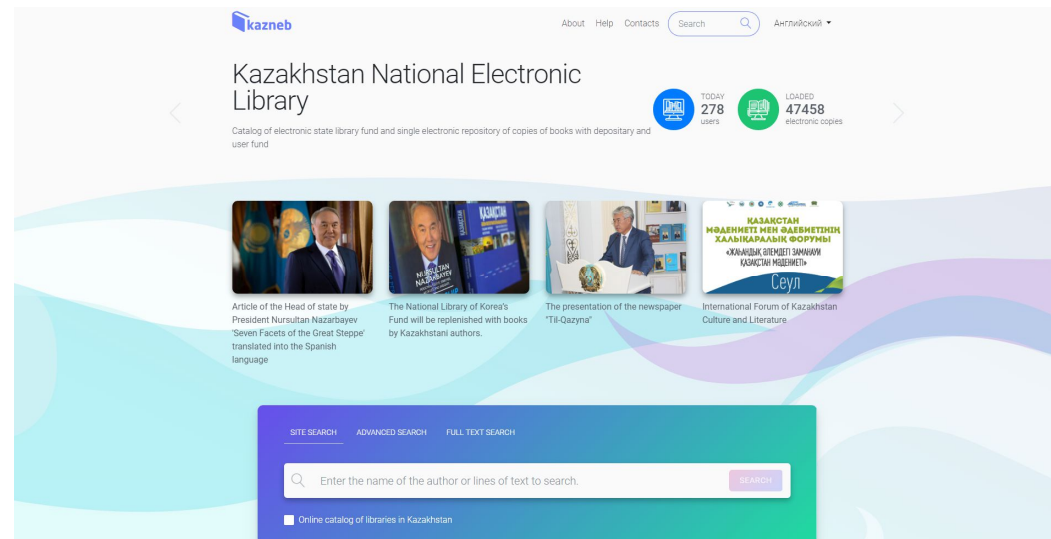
kazneb

About Help Contacts Search Английский

Kazakhstan National Electronic Library

Catalog of electronic state library fund and single electronic repository of copies of books with depositary and user fund

TODAY
278
users

LOADED
47458
electronic copies

Article of the Head of state by President Nursultan Nazarbayev 'Seven Facets of the Great Steppe' translated into the Spanish language

NURSULTAN NAZARBAYEV

The National Library of Korea's Fund will be replenished with books by Kazakhstani authors.

The presentation of the newspaper "Til-Qazyna"

ҚАЗАҚСТАН МӘДЕНИЕТІ МЕН ӘДЕБИЕТІНІҢ ХАЛЫҚАРАЛЫҚ ФОРУМЫ
«ЖАҺАНДЫҚ ӘЛЕМДЕГІ ЗАМАНАУИ ҚАЗАҚСТАН МӘДЕНИЕТІ»
Сеул

International Forum of Kazakhstan Culture and Literature

SITE SEARCH ADVANCED SEARCH FULL TEXT SEARCH

Enter the name of the author or lines of text to search.

SEARCH

Online catalog of libraries in Kazakhstan